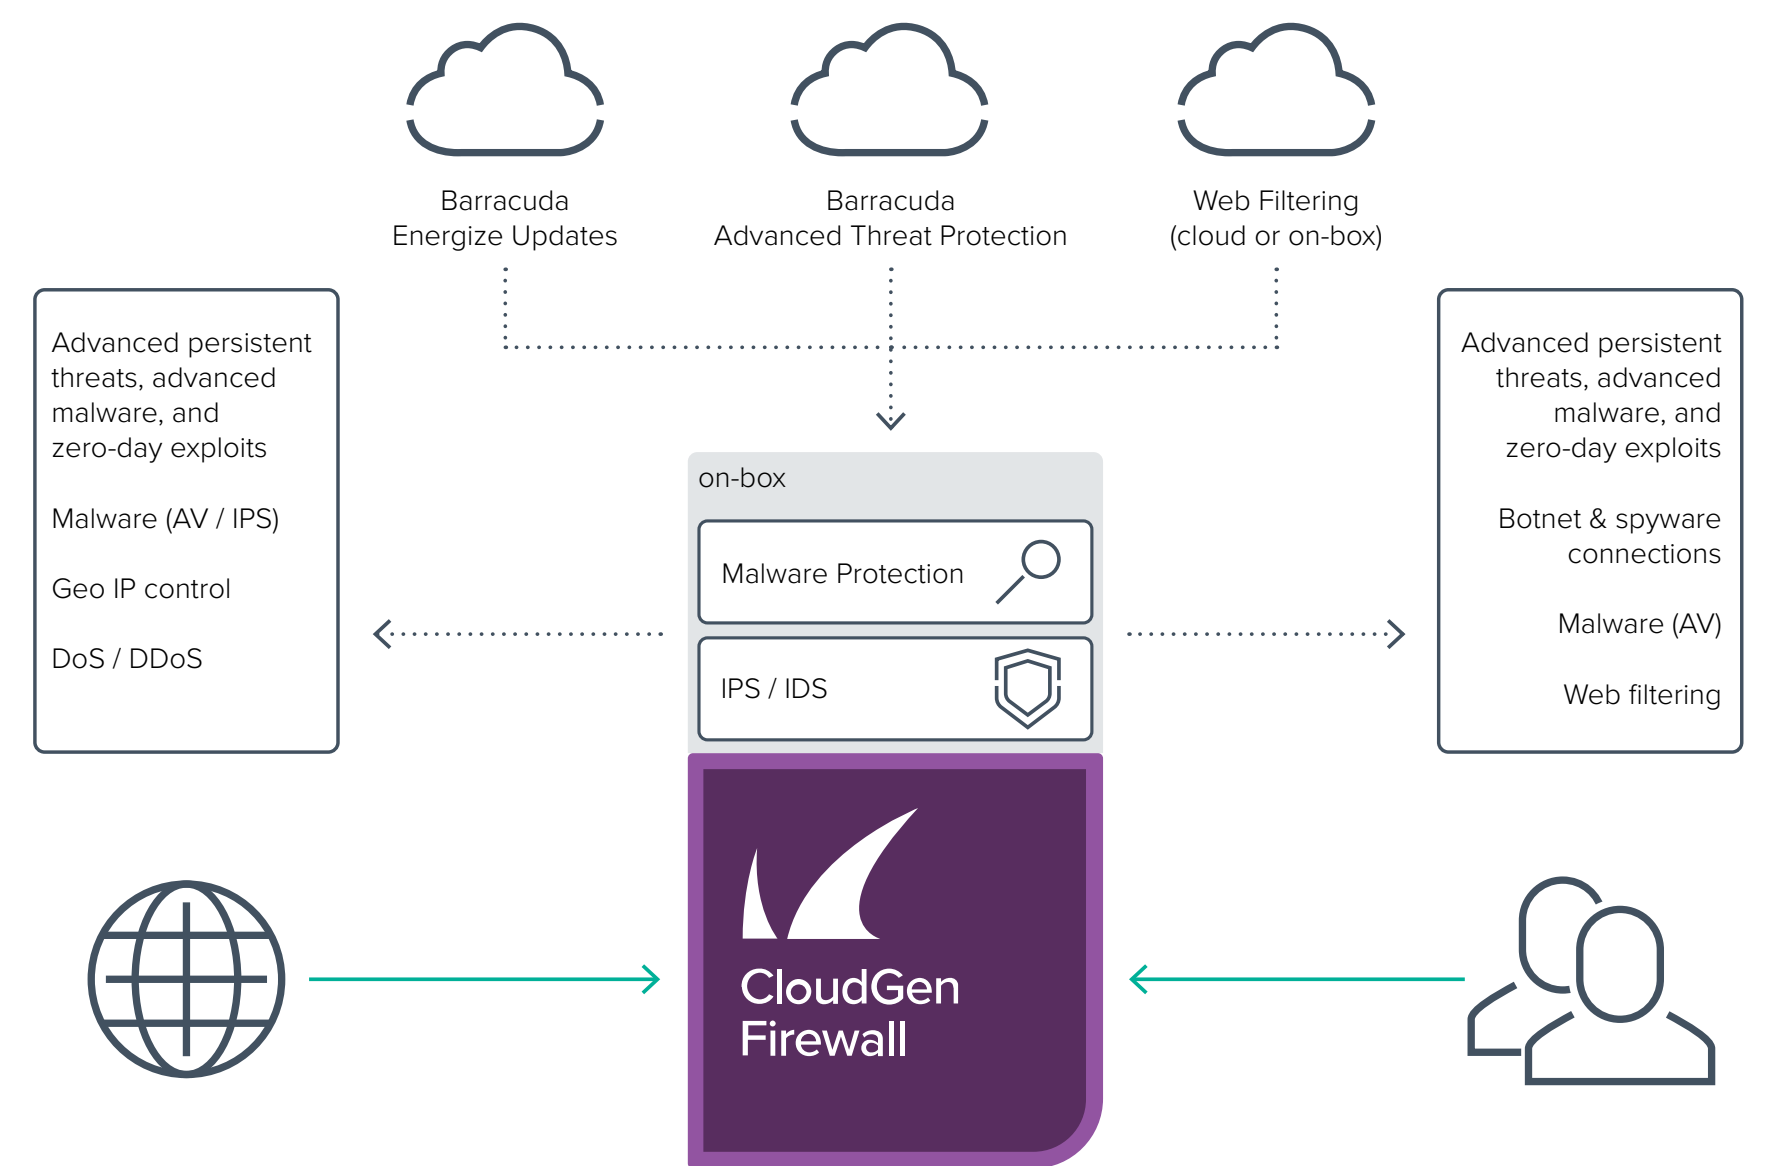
Barracuda
Energize Updates

Barracuda
Advanced Threat Protection

Web Filtering
(cloud or on-box)

Advanced persistent threats, advanced malware, and zero-day exploits

Malware (AV / IPS)

Geo IP control

DoS / DDoS

on-box

Malware Protection

IPS / IDS

Advanced persistent threats, advanced malware, and zero-day exploits

Botnet & spyware connections

Malware (AV)

Web filtering

CloudGen Firewall